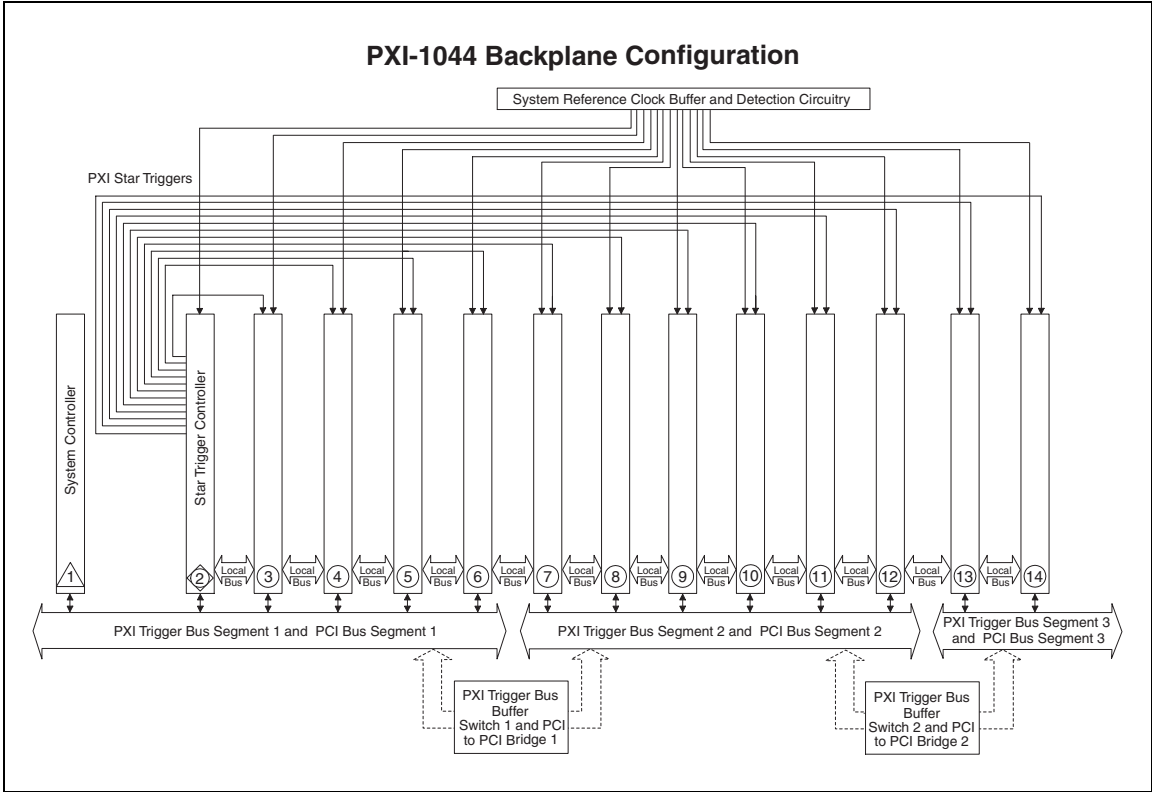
PXI-1044 Backplane Configuration

System Reference Clock Buffer and Detection Circuitry

PXI Star Triggers

System Controller

Star Trigger Controller

1
2
Local Bus
3
Local Bus
4
Local Bus
5
Local Bus
6
Local Bus
7
Local Bus
8
Local Bus
9
Local Bus
10
Local Bus
11
Local Bus
12
Local Bus
13
Local Bus
14

PXI Trigger Bus Segment 1 and PCI Bus Segment 1

PXI Trigger Bus Segment 2 and PCI Bus Segment 2

PXI Trigger Bus Segment 3 and PCI Bus Segment 3

PXI Trigger Bus Buffer Switch 1 and PCI to PCI Bridge 1

PXI Trigger Bus Buffer Switch 2 and PCI to PCI Bridge 2